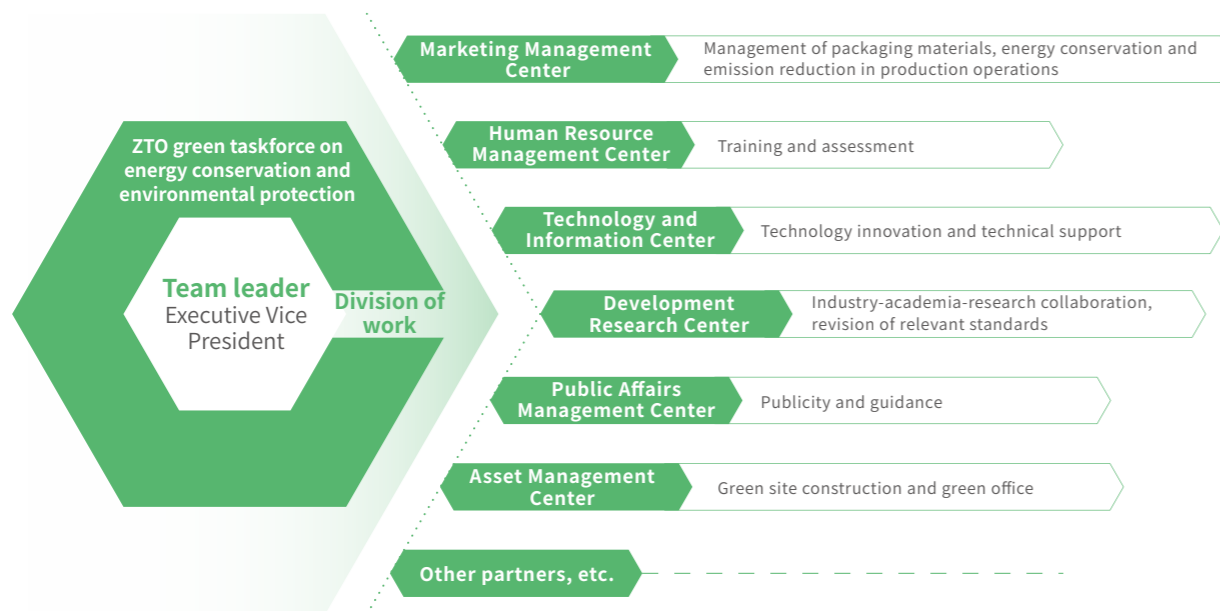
ZTO green taskforce on energy conservation and environmental protection

Team leader
Executive Vice President

Division of work

Marketing Management Center
Management of packaging materials, energy conservation and emission reduction in production operations

Human Resource Management Center
Training and assessment

Technology and Information Center
Technology innovation and technical support

Development Research Center
Industry-academia-research collaboration, revision of relevant standards

Public Affairs Management Center
Publicity and guidance

Asset Management Center
Green site construction and green office

Other partners, etc.